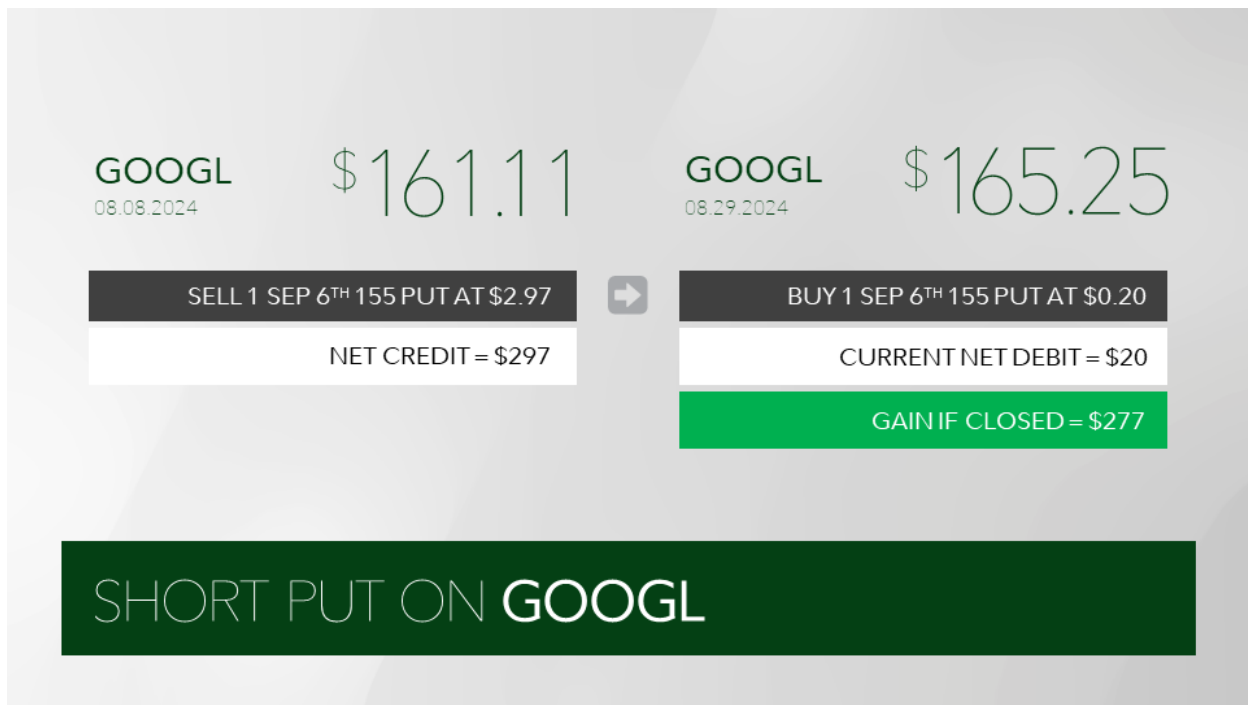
GOOGL
08.08.2024

$161.11

SELL 1 SEP 6$^{TH}$ 155 PUT AT $2.97

NET CREDIT = $297

GOOGL
08.29.2024

$165.25

BUY 1 SEP 6$^{TH}$ 155 PUT AT $0.20

CURRENT NET DEBIT = $20

GAIN IF CLOSED = $277

SHORT PUT ON GOOGL